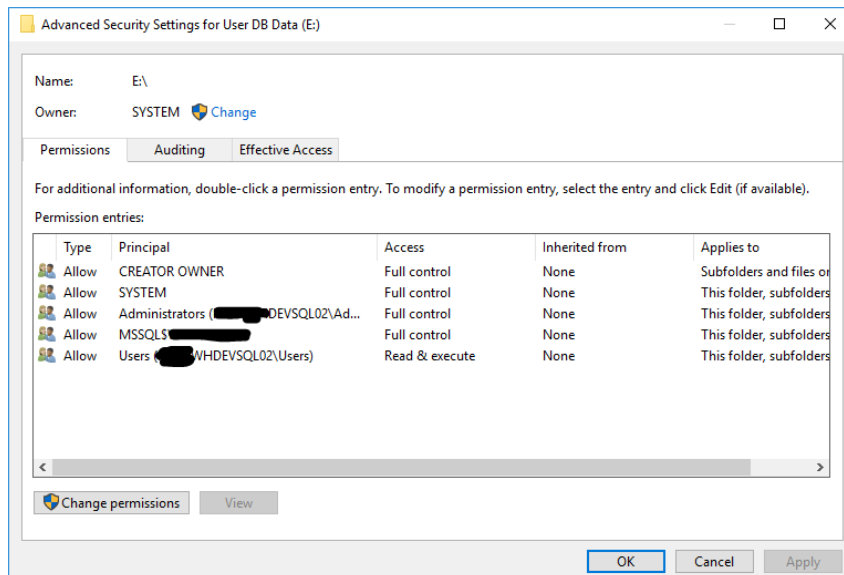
Advanced Security Settings for User DB Data (E:)

Name: E:\

Owner: SYSTEM Change

Permissions | Auditing | Effective Access

For additional information, double-click a permission entry. To modify a permission entry, select the entry and click Edit (if available).

Permission entries:

| Type | Principal | Access | Inherited from | Applies to |
|---|---|---|---|---|
| Allow | CREATOR OWNER | Full control | None | Subfolders and files or |
| Allow | SYSTEM | Full control | None | This folder, subfolders |
| Allow | Administrators ([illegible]DEVSQL02\Ad... | Full control | None | This folder, subfolders |
| Allow | MSSQL$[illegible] | Full control | None | This folder, subfolders |
| Allow | Users ([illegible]WHDEVSQL02\Users) | Read & execute | None | This folder, subfolders |

Change permissions | View

OK | Cancel | Apply